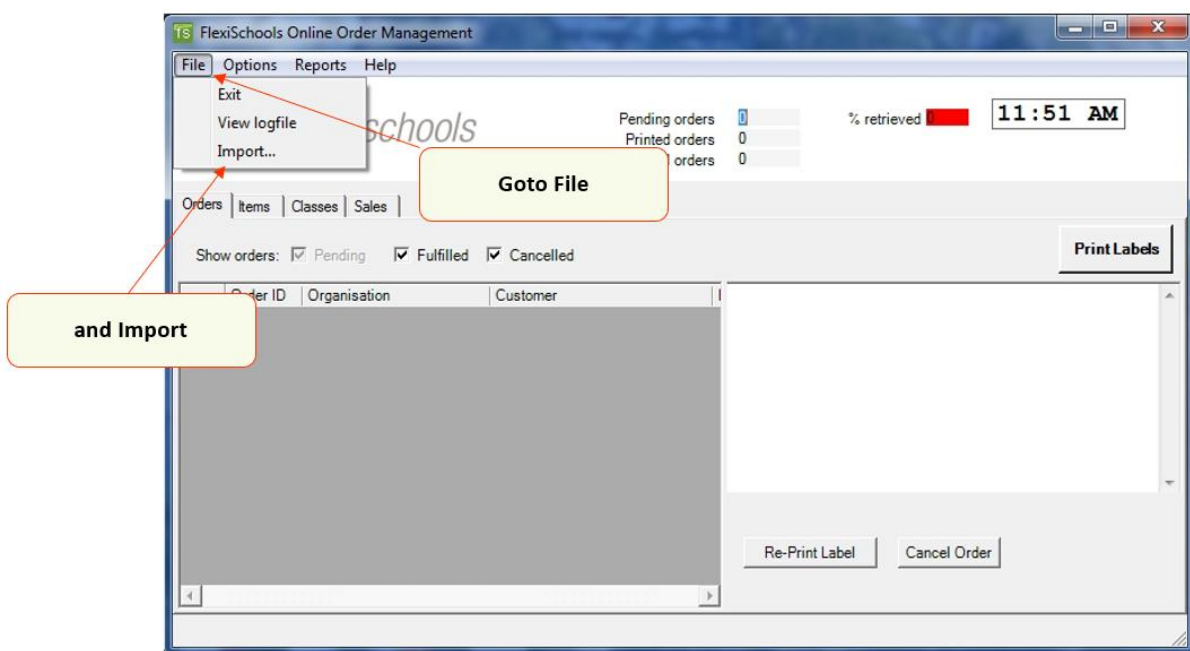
FS FlexiSchools Online Order Management

File Options Reports Help

Exit
View logfile
Import...

schools

Pending orders 0
Printed orders 0
orders 0

% retrieved 0

11:51 AM

Goto File

Orders Items Classes Sales

Show orders: Pending Fulfilled Cancelled

Print Labels

and Import

Order ID Organisation Customer

Re-Print Label

Cancel Order